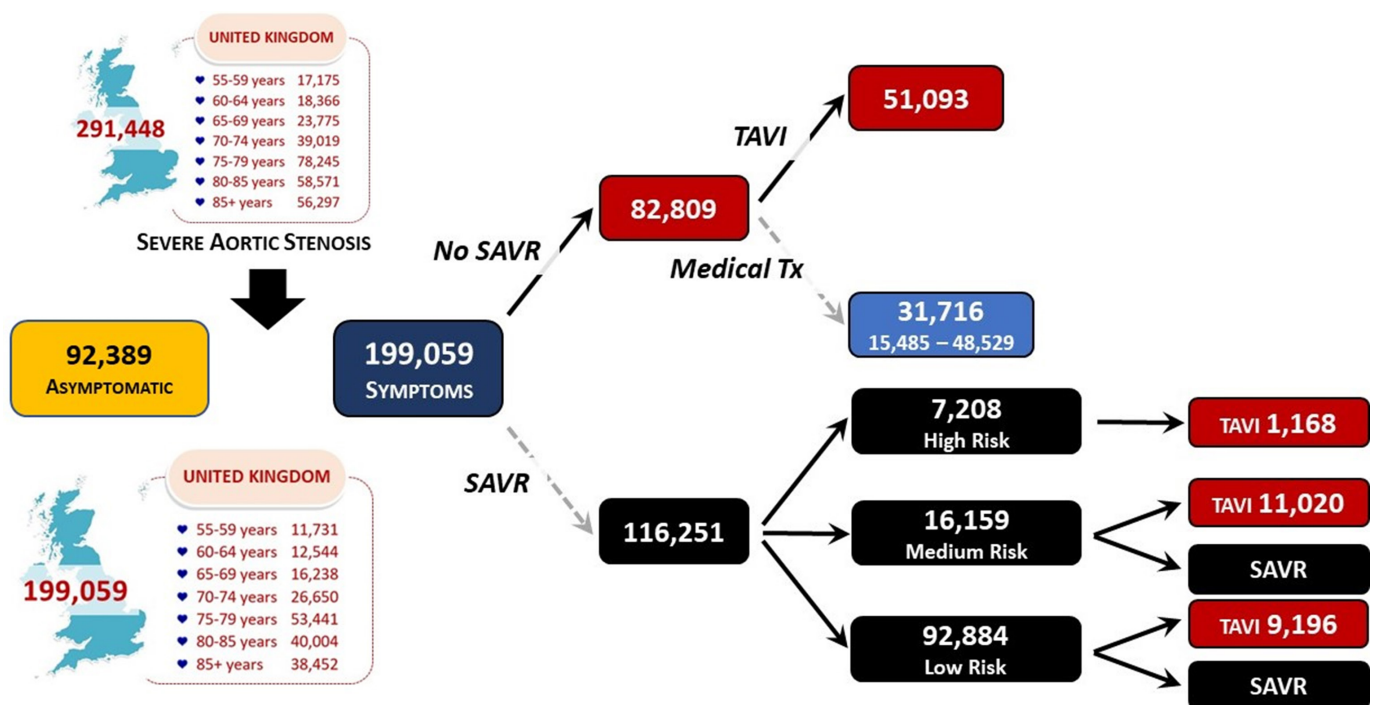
UNITED KINGDOM

| | |
|---|---|
| 55-59 years | 17,175 |
| 60-64 years | 18,366 |
| 65-69 years | 23,775 |
| 70-74 years | 39,019 |
| 75-79 years | 78,245 |
| 80-85 years | 58,571 |
| 85+ years | 56,297 |

291,448

SEVERE AORTIC STENOSIS

92,389
ASYMPTOMATIC

199,059
SYMPTOMS

No SAVR

82,809

TAVI

51,093

Medical Tx

31,716
15,485 – 48,529

SAVR

116,251

7,208
High Risk

TAVI 1,168

16,159
Medium Risk

TAVI 11,020

SAVR

92,884
Low Risk

TAVI 9,196

SAVR

UNITED KINGDOM

| | |
|---|---|
| 55-59 years | 11,731 |
| 60-64 years | 12,544 |
| 65-69 years | 16,238 |
| 70-74 years | 26,650 |
| 75-79 years | 53,441 |
| 80-85 years | 40,004 |
| 85+ years | 38,452 |

199,059